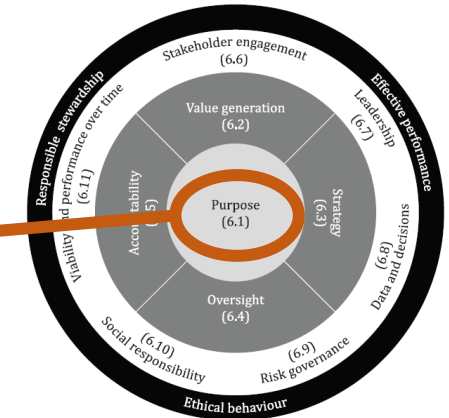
Responsible stewardship
Effective performance
Ethical behaviour

Stakeholder engagement (6.6)
Leadership (6.7)
(6.8) Data and decisions
(6.9) Risk governance
(6.10) Social responsibility
Viability and performance over time (6.11)

Value generation (6.2)
Strategy (6.3)
Oversight (6.4)
Accountability (6.5)

Purpose (6.1)